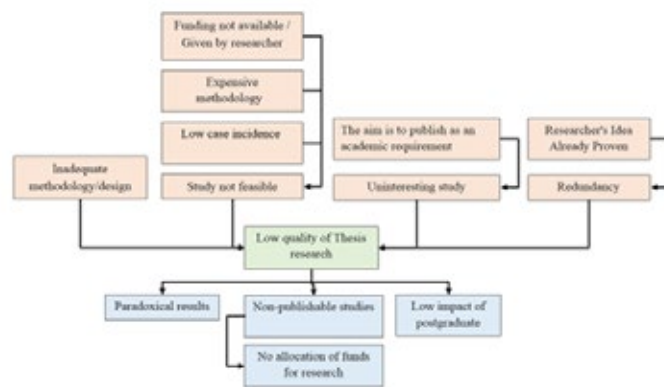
Funding not available / Given by researcher

Expensive methodology

Low case incidence

Inadequate methodology/design

Study not feasible

The aim is to publish as an academic requirement

Uninteresting study

Researcher's Idea Already Proven

Redundancy

Low quality of Thesis research

Paradoxical results

Non-publishable studies

Low impact of postgraduate

No allocation of funds for research